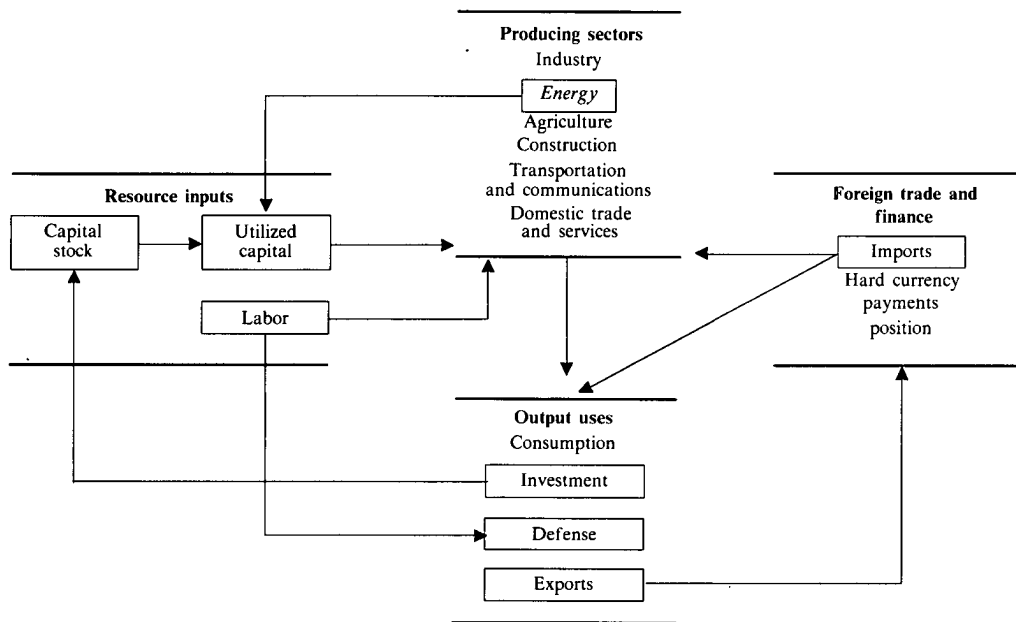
Producing sectors
Industry
Energy
Agriculture
Construction
Transportation and communications
Domestic trade and services

Resource inputs
Capital stock
Utilized capital
Labor

Foreign trade and finance
Imports
Hard currency payments position

Output uses
Consumption
Investment
Defense
Exports